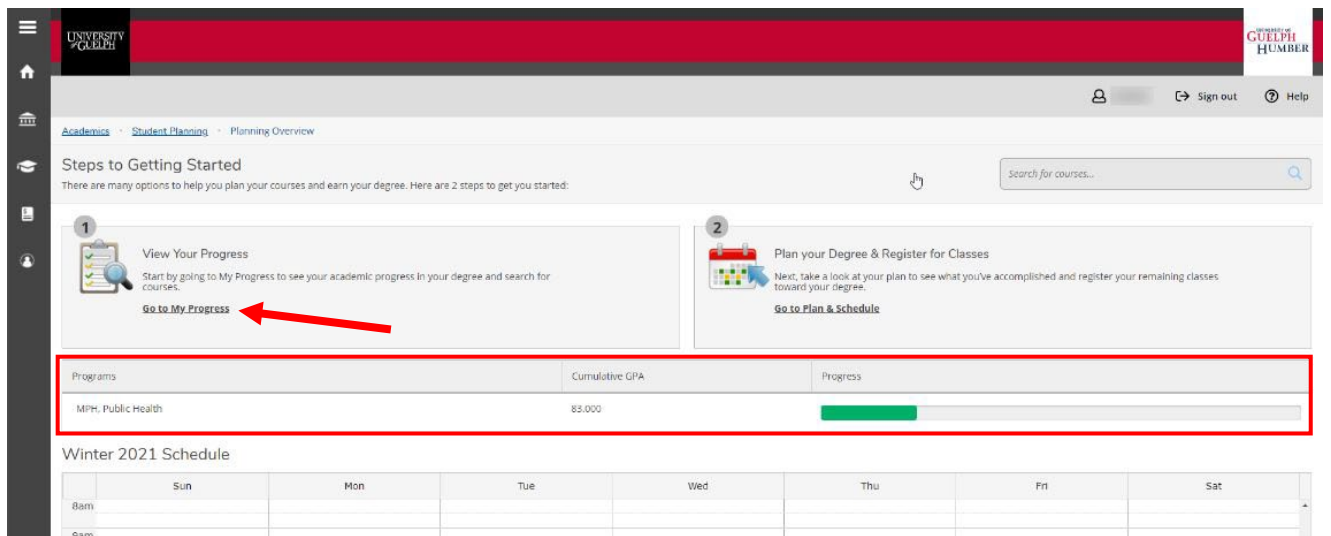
UNIVERSITY of GUELPH

UNIVERSITY OF GUELPH HUMBER

Sign out

Help

Academics · Student Planning · Planning Overview

Steps to Getting Started

There are many options to help you plan your courses and earn your degree. Here are 2 steps to get you started:

Search for courses...

1

View Your Progress

Start by going to My Progress to see your academic progress in your degree and search for courses.

Go to My Progress

2

Plan your Degree & Register for Classes

Next, take a look at your plan to see what you've accomplished and register your remaining classes toward your degree.

Go to Plan & Schedule

| Programs | Cumulative GPA | Progress |
|---|---|---|
| MPH, Public Health | 83.000 | |

Winter 2021 Schedule

| | Sun | Mon | Tue | Wed | Thu | Fri | Sat |
|---|---|---|---|---|---|---|---|
| 8am | | | | | | | |
| 9am | | | | | | | |